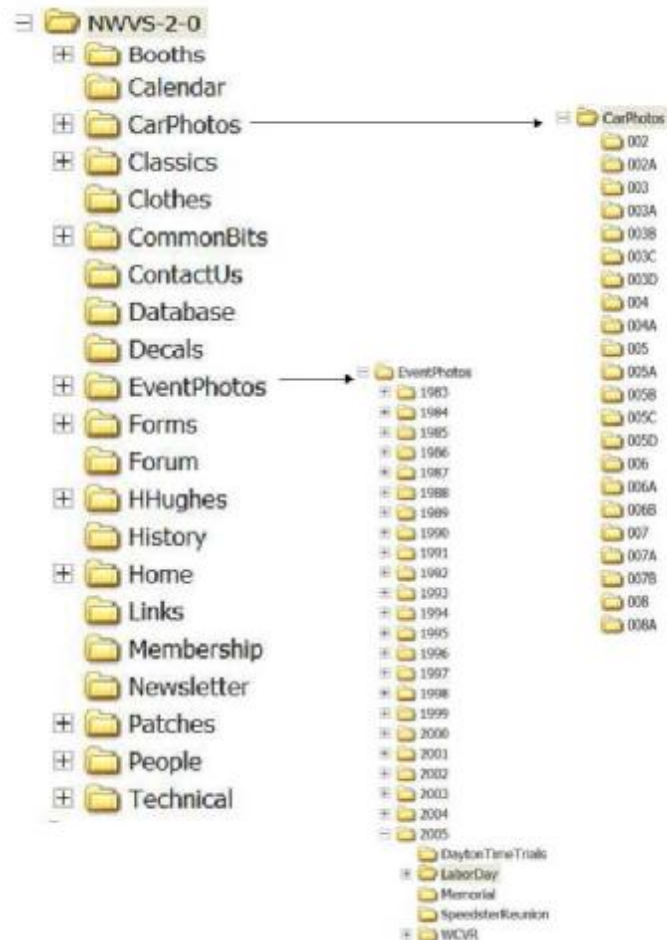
NWVS-2-0
Booths
Calendar
CarPhotos
Classics
Clothes
CommonBits
ContactUs
Database
Decals
EventPhotos
Forms
Forum
HHughes
History
Home
Links
Membership
Newsletter
Patches
People
Technical

CarPhotos
002
002A
003
003A
003B
003C
003D
004
004A
005
005A
005B
005C
005D
006
006A
006B
007
007A
007B
008
008A

EventPhotos
1983
1984
1985
1986
1987
1988
1989
1990
1991
1992
1993
1994
1995
1996
1997
1998
1999
2000
2001
2002
2003
2004
2005
DaytonTimeTrials
LaborDay
Memorial
SpeedsterReunion
WCVR